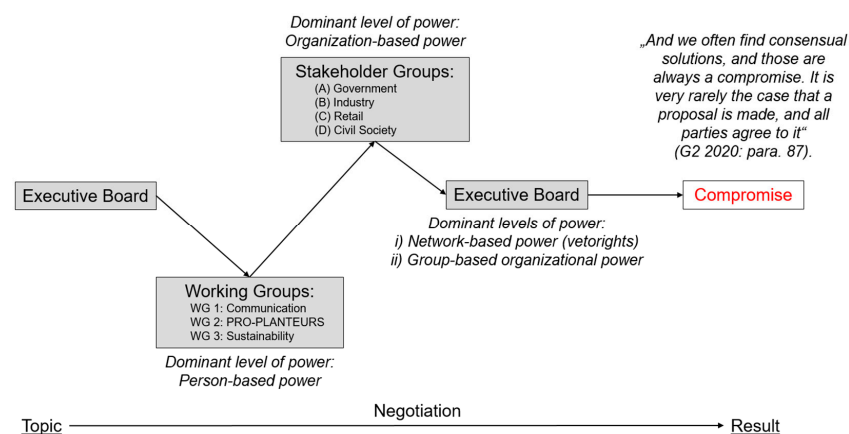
Dominant level of power:
Organization-based power

Stakeholder Groups:
(A) Government
(B) Industry
(C) Retail
(D) Civil Society

„And we often find consensual solutions, and those are always a compromise. It is very rarely the case that a proposal is made, and all parties agree to it“ (G2 2020: para. 87).

Executive Board

Executive Board

Compromise

Dominant levels of power:
i) Network-based power (vetorights)
ii) Group-based organizational power

Working Groups:
WG 1: Communication
WG 2: PRO-PLANTEURS
WG 3: Sustainability

Dominant level of power:
Person-based power

Negotiation

Topic

Result